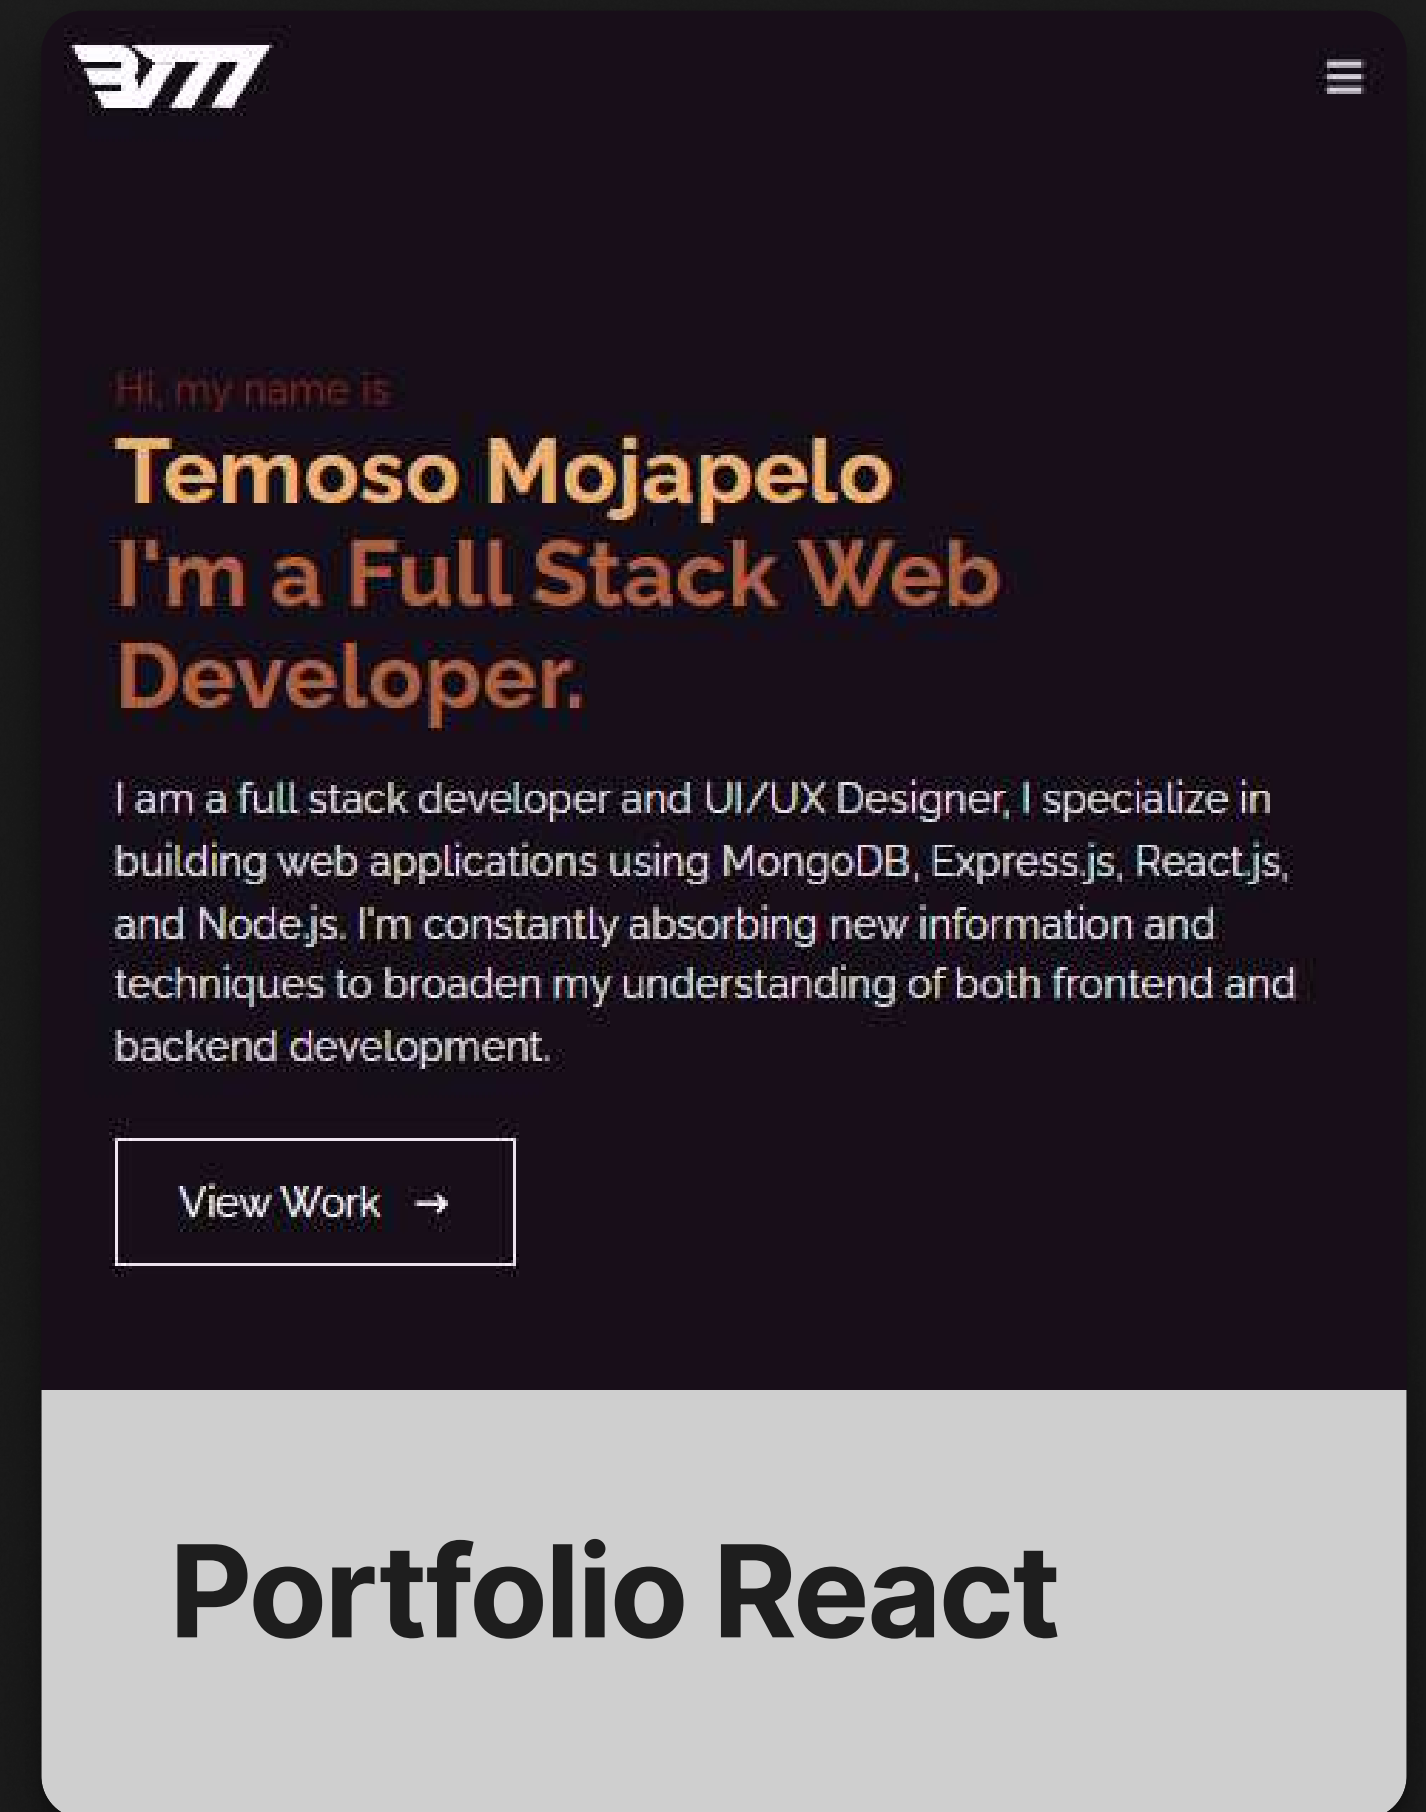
Hi, my name is

Temoso Mojapelo
I'm a Full Stack Web Developer.

I am a full stack developer and UI/UX Designer, I specialize in building web applications using MongoDB, Express.js, React.js, and Node.js. I'm constantly absorbing new information and techniques to broaden my understanding of both frontend and backend development.

View Work →

Portfolio React